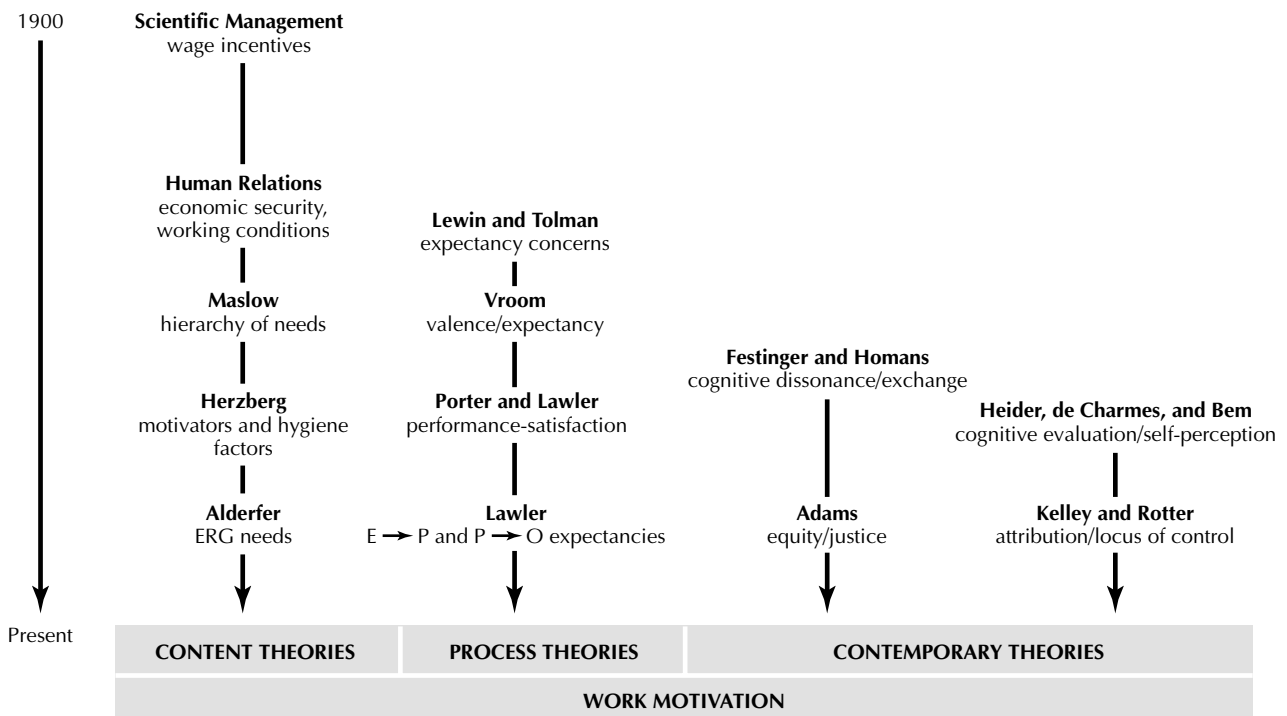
1900

**Scientific Management**
wage incentives

**Human Relations**
economic security, working conditions

**Maslow**
hierarchy of needs

**Herzberg**
motivators and hygiene factors

**Alderfer**
ERG needs

**Lewin and Tolman**
expectancy concerns

**Vroom**
valence/expectancy

**Porter and Lawler**
performance-satisfaction

**Lawler**
E $\rightarrow$ P and P $\rightarrow$ O expectancies

**Festinger and Homans**
cognitive dissonance/exchange

**Adams**
equity/justice

**Heider, de Charmes, and Bem**
cognitive evaluation/self-perception

**Kelley and Rotter**
attribution/locus of control

Present

| CONTENT THEORIES | PROCESS THEORIES | CONTEMPORARY THEORIES |
|---|---|---|

WORK MOTIVATION